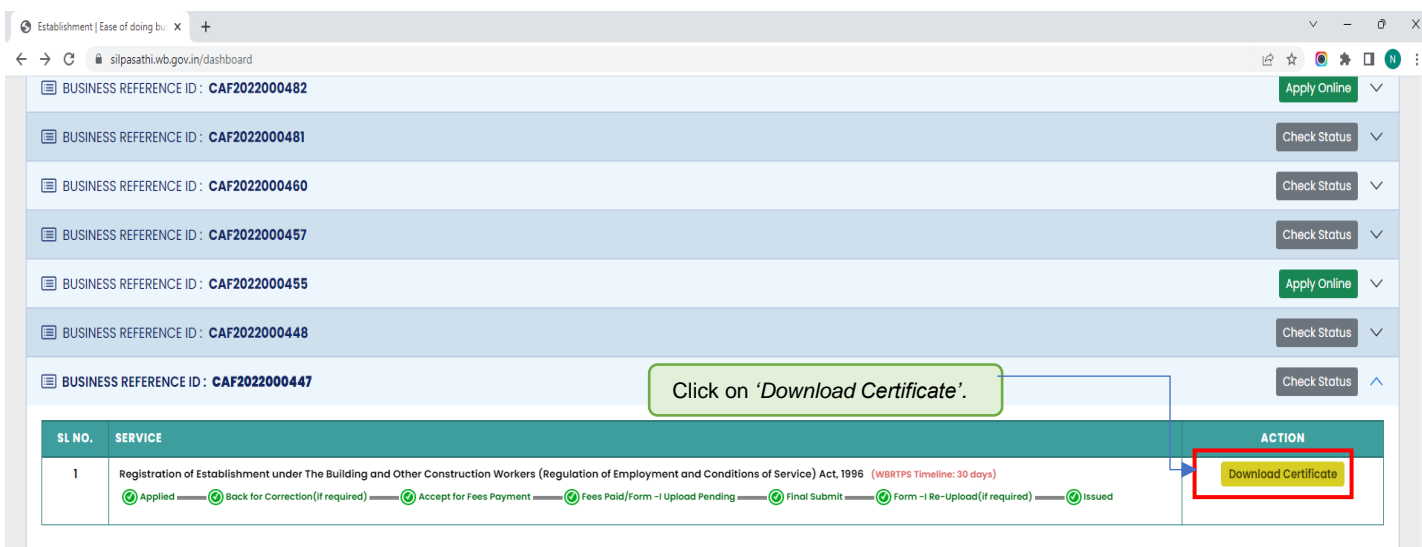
Establishment | Ease of doing bu ×

silpasathi.wb.gov.in/dashboard

BUSINESS REFERENCE ID : CAF2022000482 Apply Online

BUSINESS REFERENCE ID : CAF2022000481 Check Status

BUSINESS REFERENCE ID : CAF2022000460 Check Status

BUSINESS REFERENCE ID : CAF2022000457 Check Status

BUSINESS REFERENCE ID : CAF2022000455 Apply Online

BUSINESS REFERENCE ID : CAF2022000448 Check Status

BUSINESS REFERENCE ID : CAF2022000447 Check Status

Click on ‘Download Certificate’.

| SL NO. | SERVICE | ACTION |
|---|---|---|
| 1 | Registration of Establishment under The Building and Other Construction Workers (Regulation of Employment and Conditions of Service) Act, 1996 (WBRTPS Timeline: 30 days) Applied Back for Correction(if required) Accept for Fees Payment Fees Paid/Form -I Upload Pending Final Submit Form -I Re-Upload(if required) Issued | Download Certificate |